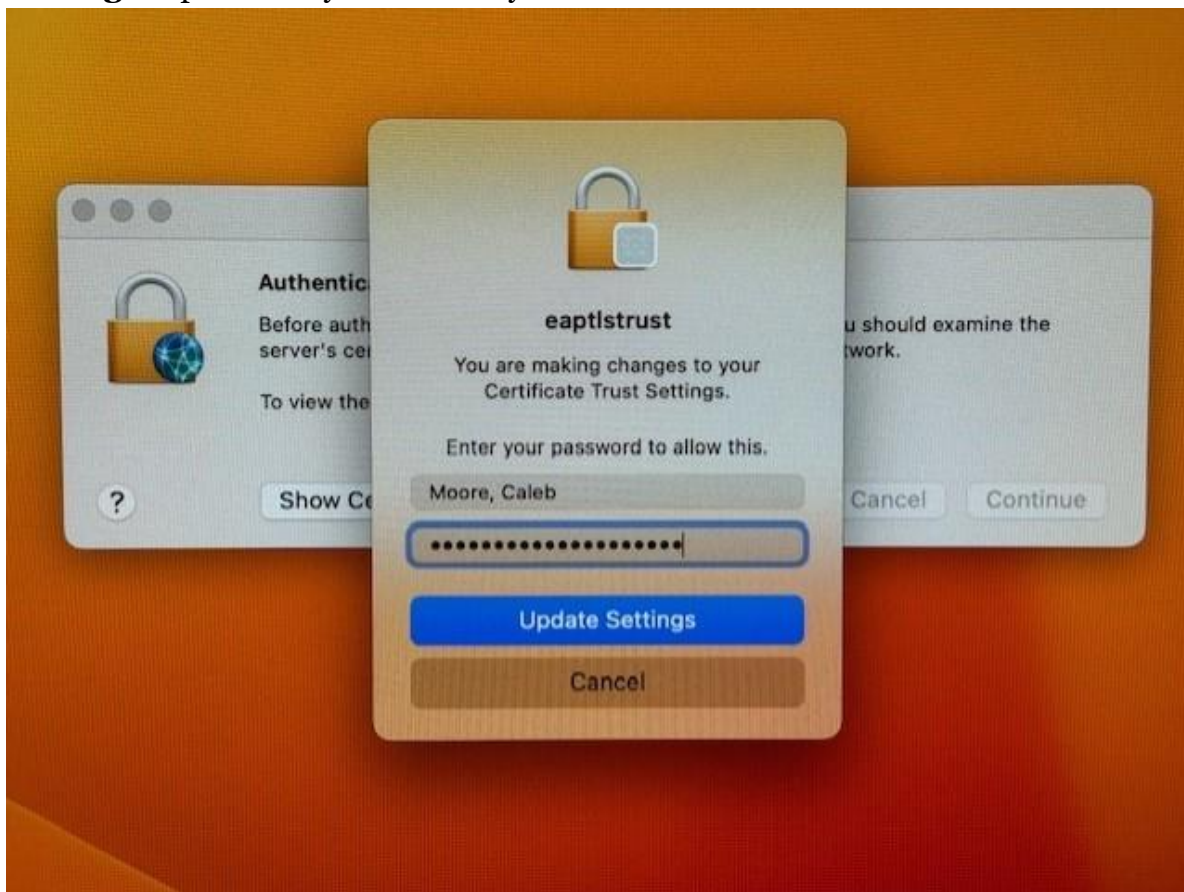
Authentic

Before auth server's ce

u should examine the twork.

To view the

?

Show Ce

Cancel

Continue

eaptlstrust

You are making changes to your Certificate Trust Settings.

Enter your password to allow this.

Moore, Caleb

••••••••••••••••••••

Update Settings

Cancel